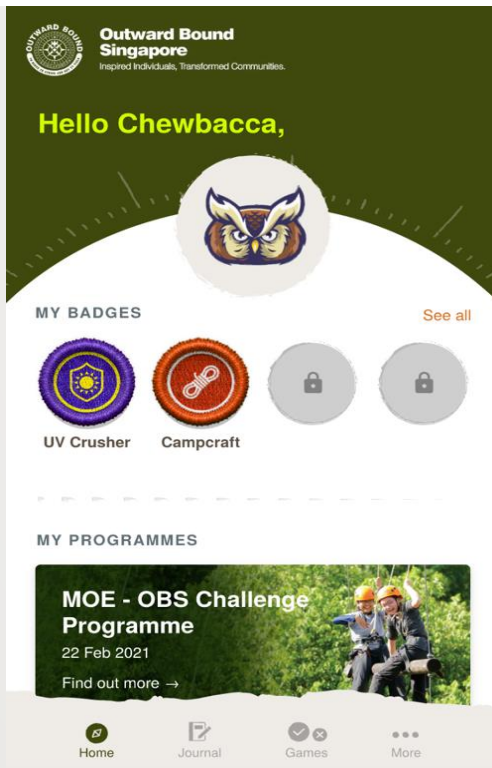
Outward Bound Singapore
Inspired Individuals, Transformed Communities.

Hello Chewbacca,

MY BADGES
See all

UV Crusher
Campcraft

MY PROGRAMMES

MOE - OBS Challenge Programme
22 Feb 2021
Find out more →

Home
Journal
Games
More